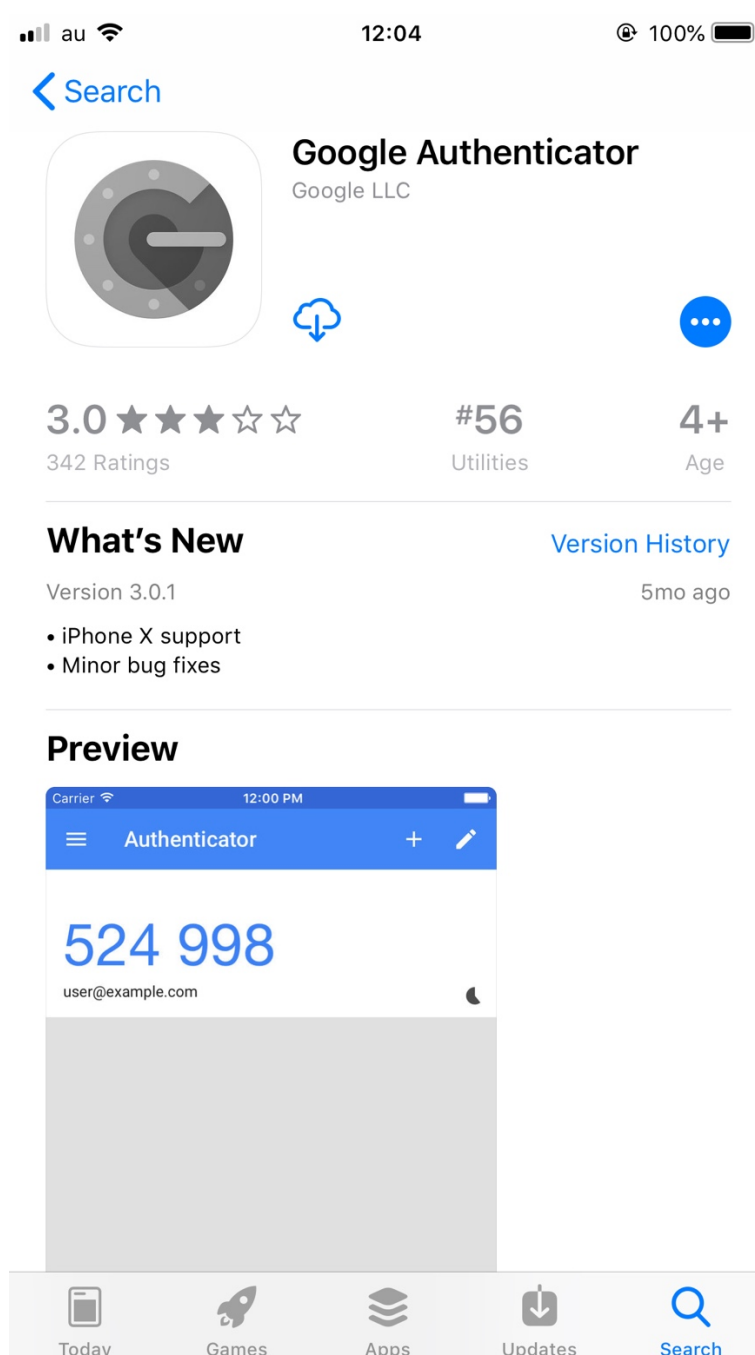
au 12:04 100%

Search

Google Authenticator
Google LLC

3.0
342 Ratings

#56
Utilities

4+
Age

What's New
Version History

Version 3.0.1
5mo ago

• iPhone X support
• Minor bug fixes

Preview

Carrier 12:00 PM

Authenticator

524 998
user@example.com

Today Games Apps Updates Search